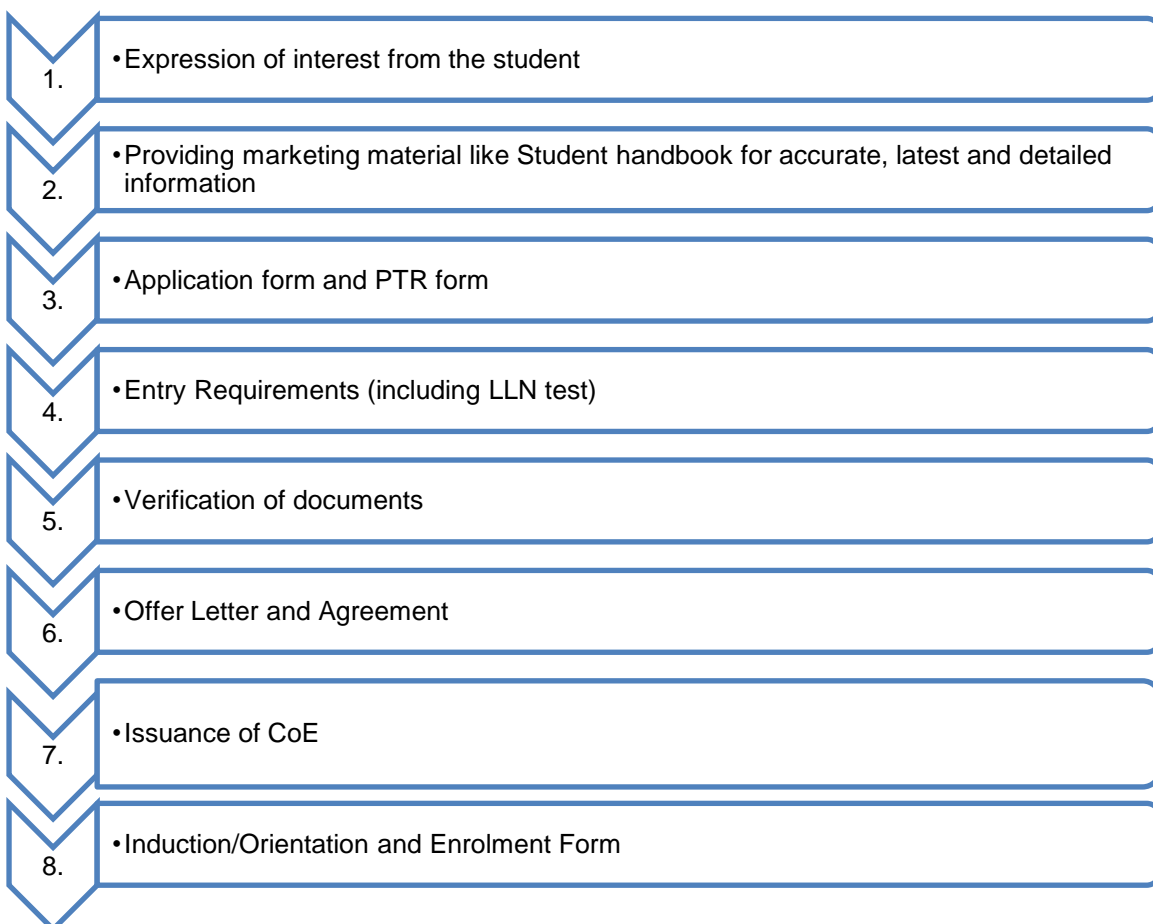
1.

• Expression of interest from the student

2.

• Providing marketing material like Student handbook for accurate, latest and detailed information

3.

• Application form and PTR form

4.

• Entry Requirements (including LLN test)

5.

• Verification of documents

6.

• Offer Letter and Agreement

7.

• Issuance of CoE

8.

• Induction/Orientation and Enrolment Form